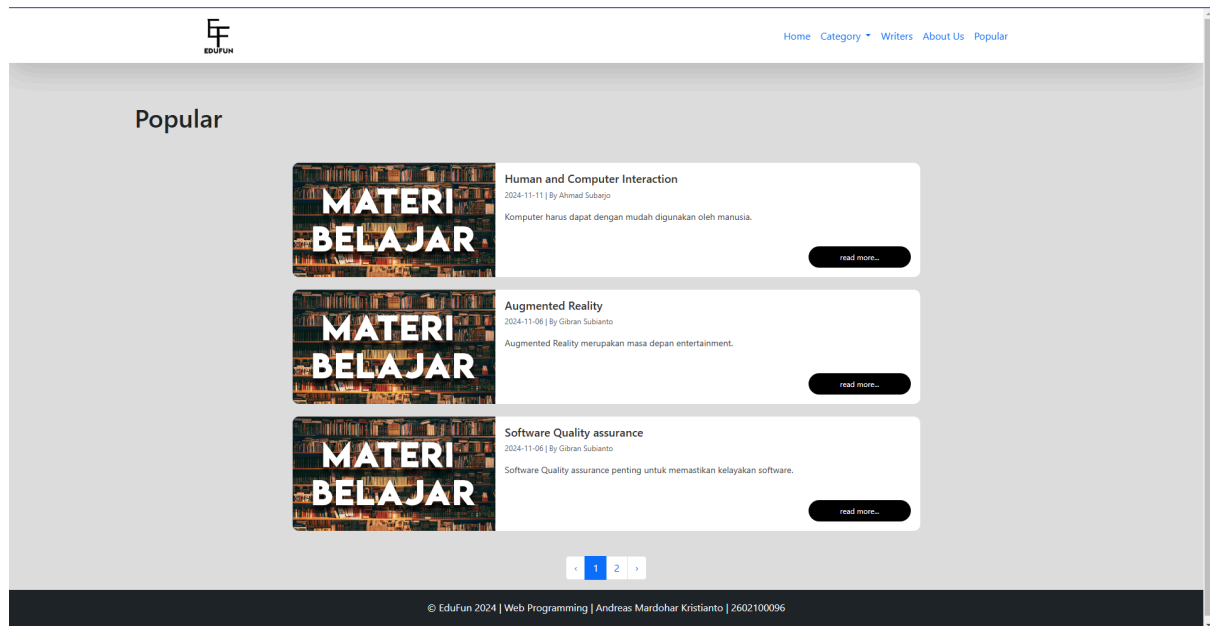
EF
EDUFUN

Home Category Writers About Us Popular

Popular

MATERI BELAJAR

Human and Computer Interaction
2024-11-11 | By Ahmad Subarjo
Komputer harus dapat dengan mudah digunakan oleh manusia.
read more...

MATERI BELAJAR

Augmented Reality
2024-11-06 | By Gibran Subianto
Augmented Reality merupakan masa depan entertainment.
read more...

MATERI BELAJAR

Software Quality assurance
2024-11-06 | By Gibran Subianto
Software Quality assurance penting untuk memastikan kelayakan software.
read more...

‹ 1 2 ›

© EduFun 2024 | Web Programming | Andreas Mardohar Kristianto | 2602100096